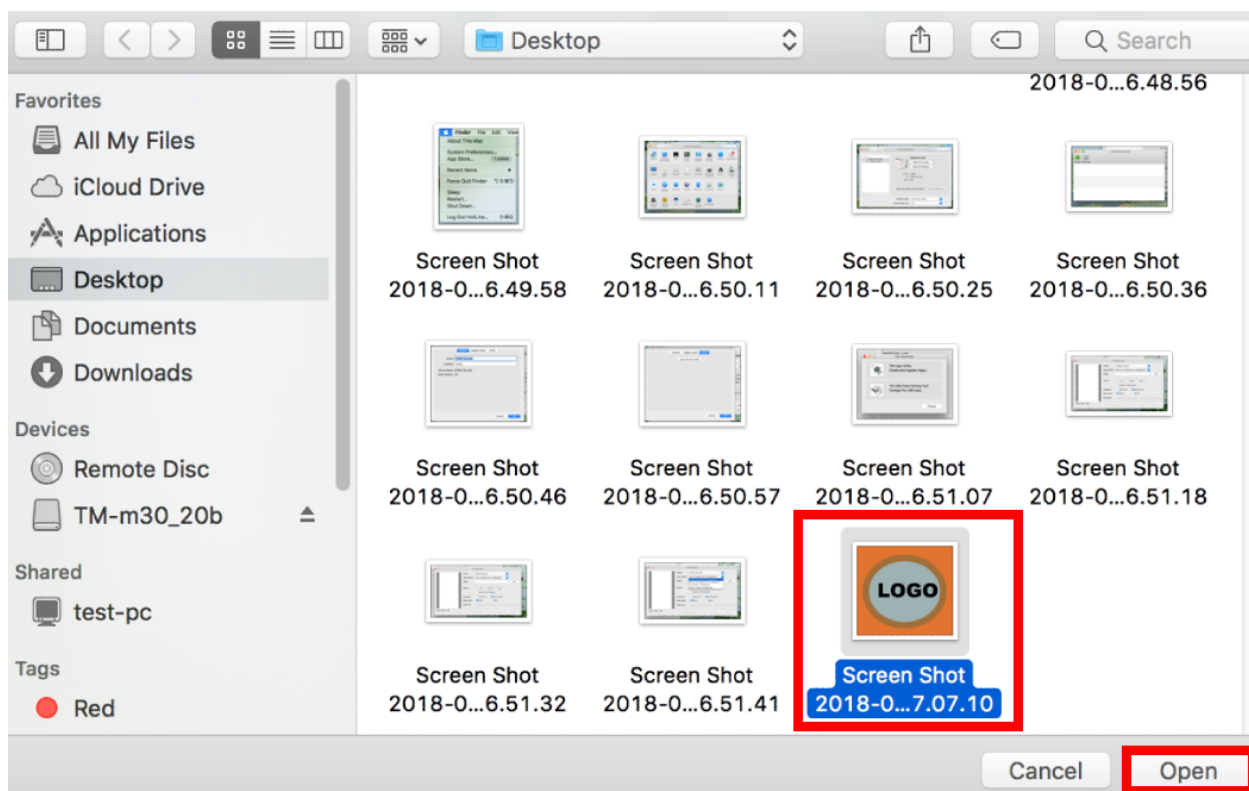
Desktop

Search

Favorites
All My Files
iCloud Drive
Applications
Desktop
Documents
Downloads
Devices
Remote Disc
TM-m30_20b
Shared
test-pc
Tags
Red

2018-0…6.48.56

Screen Shot 2018-0…6.49.58

Screen Shot 2018-0…6.50.11

Screen Shot 2018-0…6.50.25

Screen Shot 2018-0…6.50.36

Screen Shot 2018-0…6.50.46

Screen Shot 2018-0…6.50.57

Screen Shot 2018-0…6.51.07

Screen Shot 2018-0…6.51.18

Screen Shot 2018-0…6.51.32

Screen Shot 2018-0…6.51.41

LOGO

Screen Shot 2018-0…7.07.10

Cancel
Open